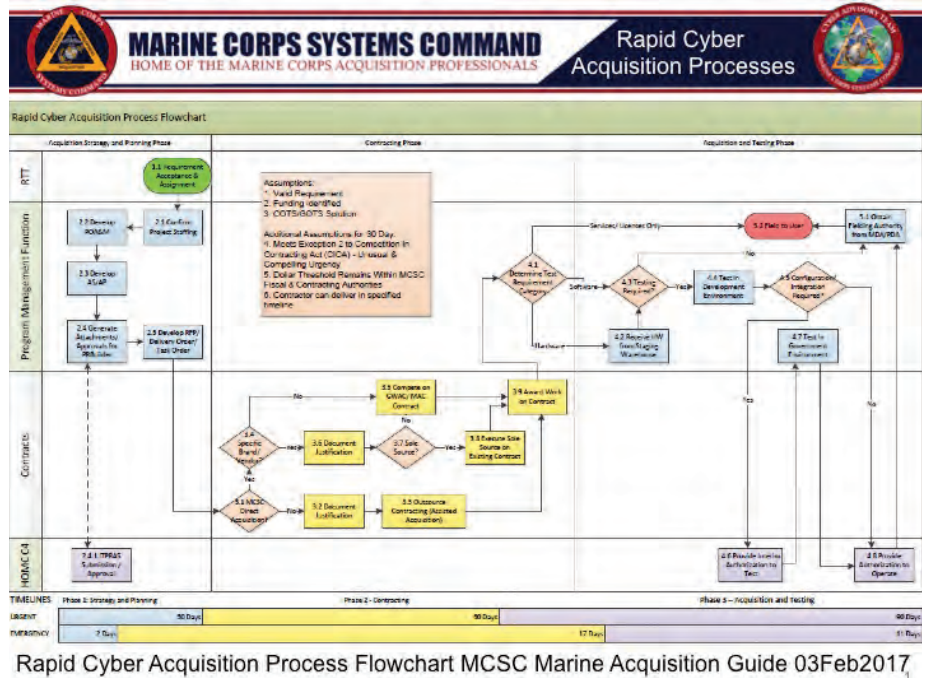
MARINE CORPS SYSTEMS COMMAND
HOME OF THE MARINE CORPS ACQUISITION PROFESSIONALS

Rapid Cyber Acquisition Processes

Rapid Cyber Acquisition Process Flowchart

Acquisition Strategy and Planning Phase

Contracting Phase

Acquisition and Testing Phase

RTT

Program Management Function

Contracts

HQMC C4

1.1 Requirement Acceptance & Assignment

2.1 Confirm Project Staffing

2.2 Develop ROM/M

2.3 Develop AS/AP

2.4 Generate Attachments/ Approvals for PR Folder

2.5 Develop RFP/ Delivery Order/ Task Order

2.4.1 ITPRAS Submission / Approval

Assumptions:
1. Valid Requirement
2. Funding identified
3. COTS/GOTS Solution

Additional Assumptions for 30 Day:
4. Meets Exception 2 to Competition in Contracting Act (CICA) - Unusual & Compelling Urgency
5. Dollar Threshold Remains Within MCSC Fiscal & Contracting Authorities
6. Contractor can deliver in specified timeline

3.1 MCSC Direct Acquisition?

3.2 Document Justification

3.3 Outsource Contracting (Assisted Acquisition)

3.4 Specific Brand/ Vendor?

3.5 Compete on GWAC/MAC Contract

3.6 Document Justification

3.7 Sole Source?

3.8 Execute Sole Source on Existing Contract

3.9 Award Work on Contract

Yes
No

4.1 Determine Test Requirement Category

Services/ Licenses Only

Software

Hardware

4.2 Receive HW from Staging Warehouse

4.3 Testing Required?

4.4 Test in Development Environment

4.5 Configuration/ Integration Required?

4.6 Provide Interim Authorization to Test

4.7 Test in Government Environment

4.8 Provide Authorization to Operate

5.1 Obtain Fielding Authority from MDA/PDA

5.2 Field to User

TIMELINES
Phase 1: Strategy and Planning
Phase 2 - Contracting
Phase 3 – Acquisition and Testing

URGENT
30 Days
60 Days
90 Days

EMERGENCY
7 Days
17 Days
31 Days

Rapid Cyber Acquisition Process Flowchart MCSC Marine Acquisition Guide 03Feb2017